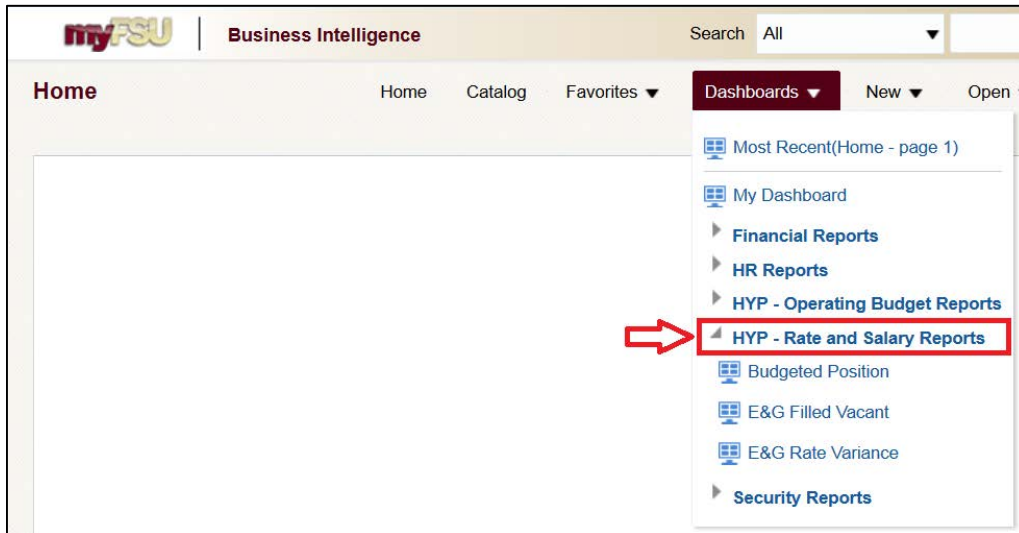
myFSU | Business Intelligence

Search All

Home

Home Catalog Favorites ▼ Dashboards ▼ New ▼ Open

Most Recent(Home - page 1)

My Dashboard

Financial Reports

HR Reports

HYP - Operating Budget Reports

HYP - Rate and Salary Reports

Budgeted Position

E&G Filled Vacant

E&G Rate Variance

Security Reports